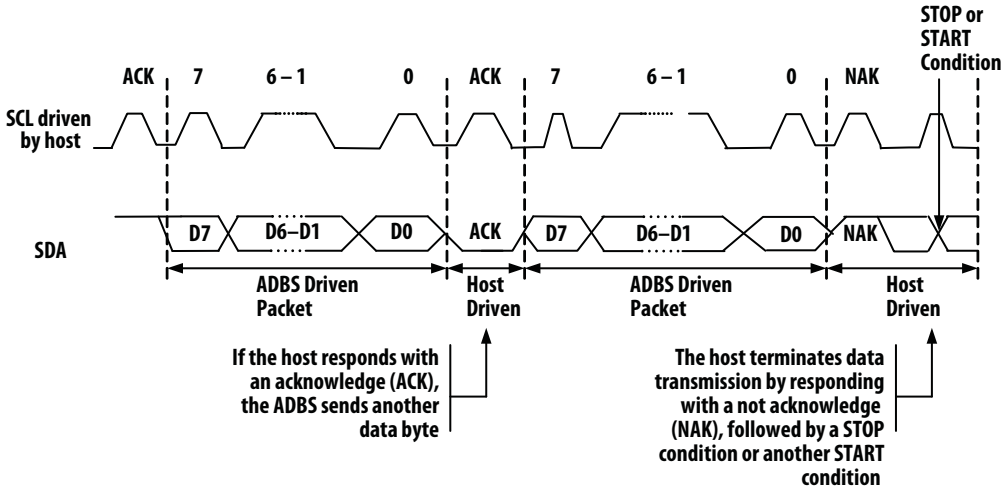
STOP or START Condition

ACK 7 6 – 1 0 ACK 7 6 – 1 0 NAK

SCL driven by host

SDA

D7 D6–D1 D0 ACK D7 D6–D1 D0 NAK

ADBS Driven Packet

Host Driven

ADBS Driven Packet

Host Driven

If the host responds with an acknowledge (ACK), the ADBS sends another data byte

The host terminates data transmission by responding with a not acknowledge (NAK), followed by a STOP condition or another START condition